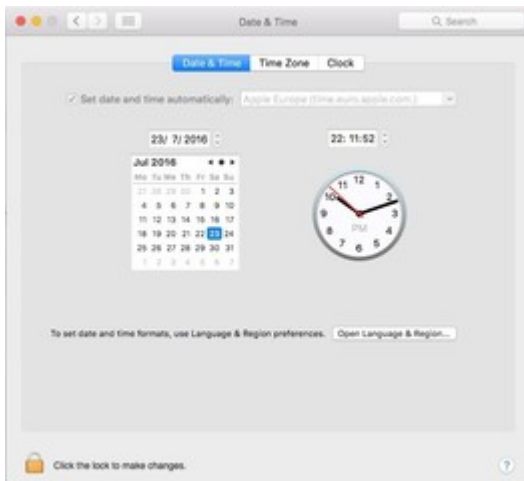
Date & Time

Search

Date & Time | Time Zone | Clock

Set date and time automatically: Apple Europe (time.euro.apple.com.)

23/ 7/ 2016

22: 11: 52

Jul 2016

| Mo | Tu | We | Th | Fr | Sa | Su |
|---|---|---|---|---|---|---|
| 27 | 28 | 29 | 30 | 1 | 2 | 3 |
| 4 | 5 | 6 | 7 | 8 | 9 | 10 |
| 11 | 12 | 13 | 14 | 15 | 16 | 17 |
| 18 | 19 | 20 | 21 | 22 | 23 | 24 |
| 25 | 26 | 27 | 28 | 29 | 30 | 31 |
| 1 | 2 | 3 | 4 | 5 | 6 | 7 |

12 1 2 3 4 5 6 7 8 9 10 11

PM

To set date and time formats, use Language & Region preferences.

Open Language & Region...

Click the lock to make changes.

?